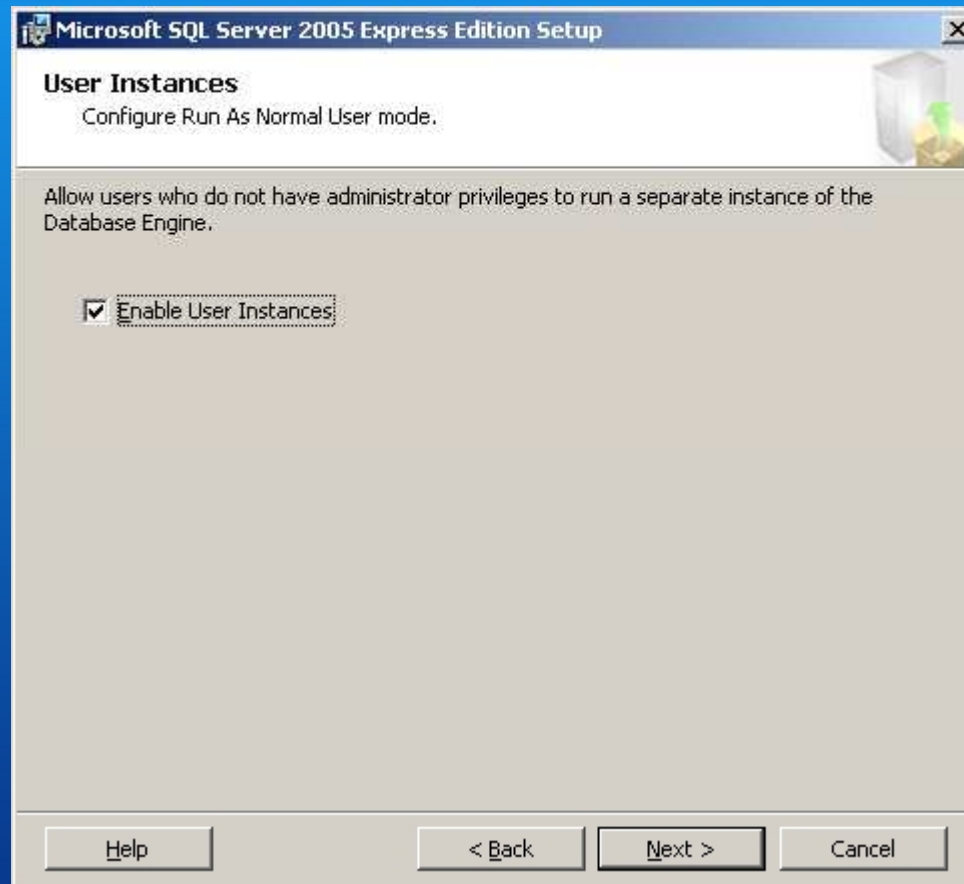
Microsoft SQL Server 2005 Express Edition Setup

User Instances
Configure Run As Normal User mode.

Allow users who do not have administrator privileges to run a separate instance of the Database Engine.

Enable User Instances

Help
< Back
Next >
Cancel